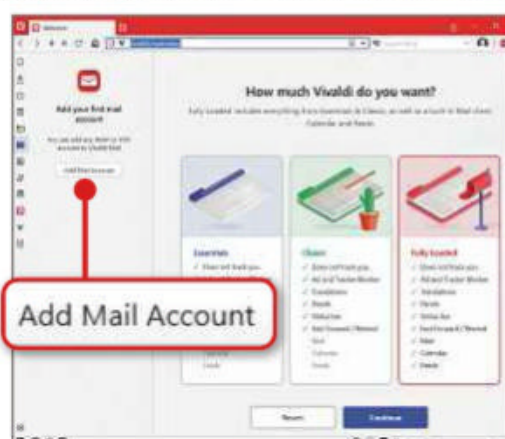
Welcome

How much Vivaldi do you want?

Fully loaded includes everything from Essentials & Classic, as well as a touch of Mail client, Calendar and Feeds.

Add your first mail account

You can add any IMAP or POP account to Vivaldi Mail

Add Mail Account

Essentials
✓ Does not track you
✓ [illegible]
✓ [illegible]
✓ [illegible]
✓ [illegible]
✓ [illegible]

Classic
✓ Does not track you
✓ Ad and Tracker Blocker
✓ Translations
✓ Panels
✓ Status bar
✓ Fast Forward / Rewind
Mail
Calendar
Feeds

Fully loaded
✓ Does not track you
✓ Ad and Tracker Blocker
✓ Translations
✓ Panels
✓ Status bar
✓ Fast Forward / Rewind
✓ Mail
✓ Calendar
✓ Feeds

Add Mail Account

Reset

Continue